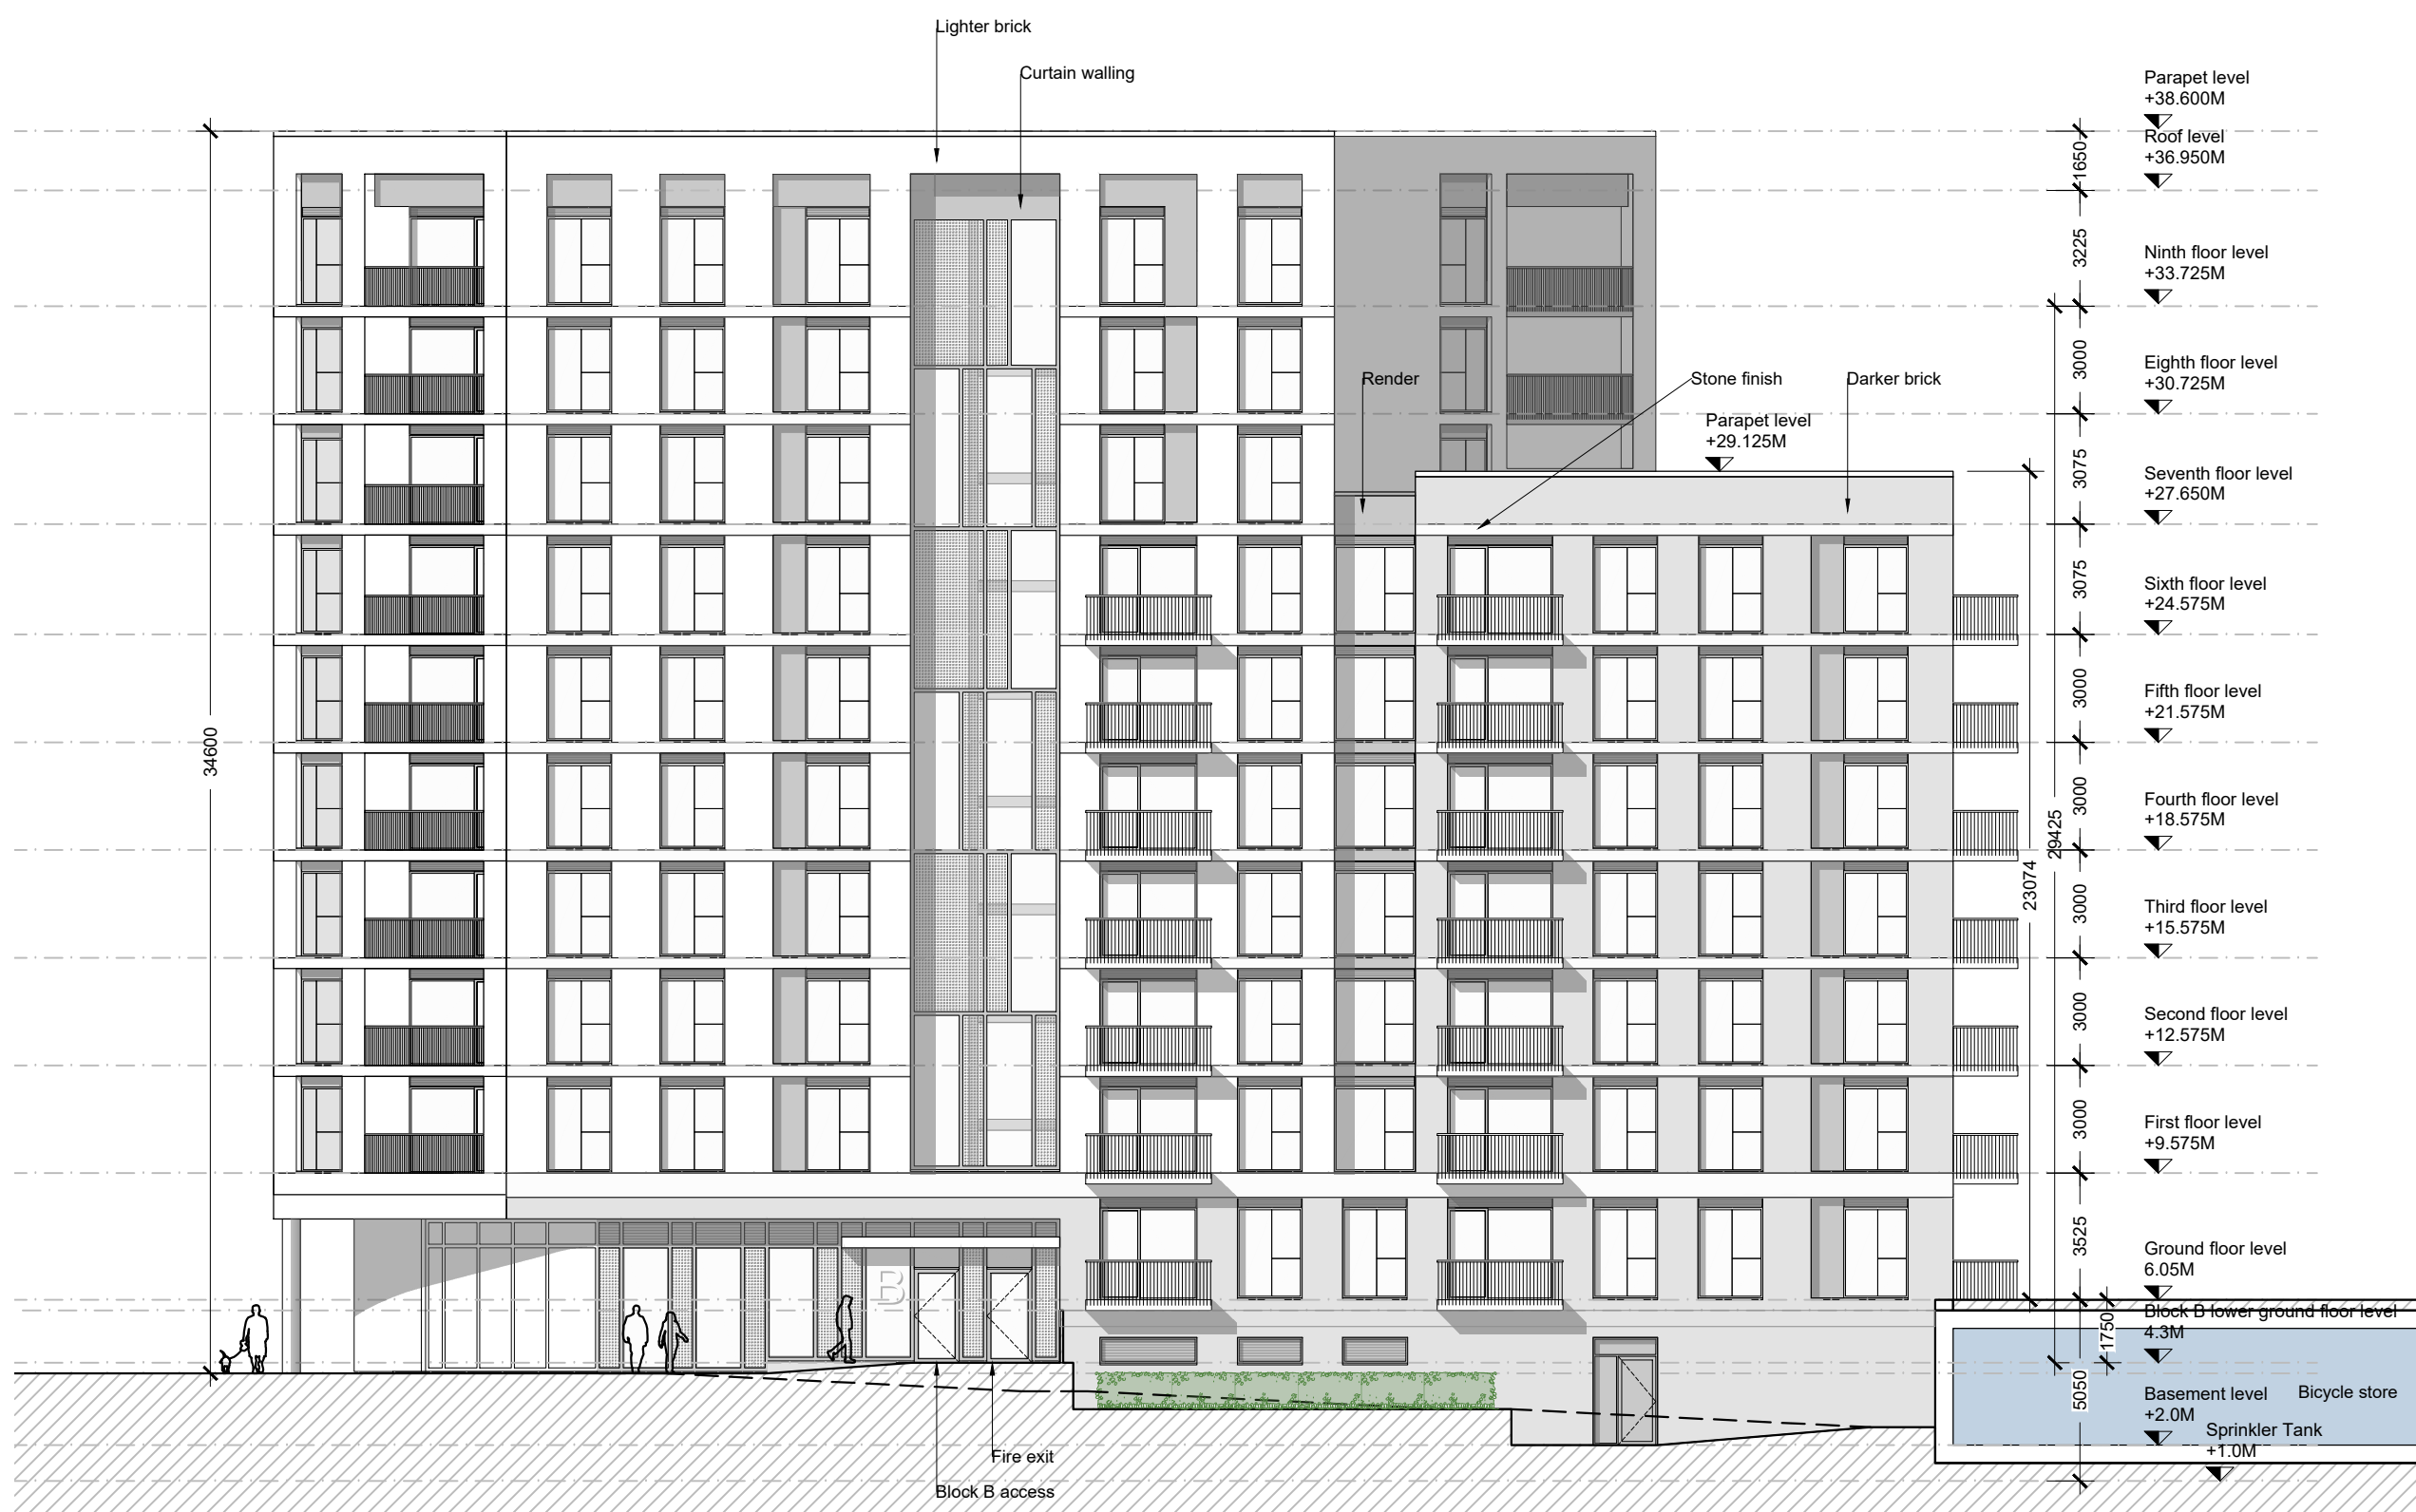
Lighter brick

Curtain walling

Parapet level
+38.600M

Roof level
+36.950M

1650

3225

Ninth floor level
+33.725M

3000

Eighth floor level
+30.725M

Render

Stone finish

Darker brick

Parapet level
+29.125M

3075

Seventh floor level
+27.650M

3075

Sixth floor level
+24.575M

3000

Fifth floor level
+21.575M

34600

3000

Fourth floor level
+18.575M

29425

23074

3000

Third floor level
+15.575M

3000

Second floor level
+12.575M

3000

First floor level
+9.575M

3525

Ground floor level
6.05M

B

1750

Block B lower ground floor level
4.3M

5050

Basement level
+2.0M

Bicycle store

Sprinkler Tank
+1.0M

Fire exit

Block B access